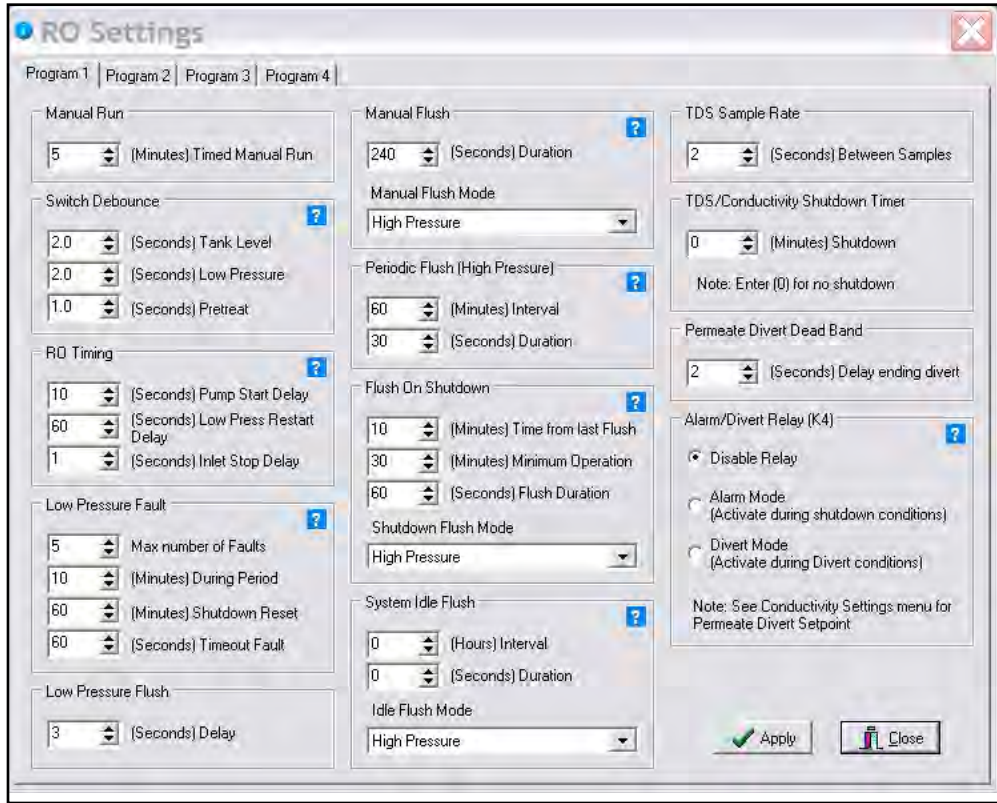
RO Settings

Program 1 | Program 2 | Program 3 | Program 4

Manual Run
5 (Minutes) Timed Manual Run

Switch Debounce ?
2.0 (Seconds) Tank Level
2.0 (Seconds) Low Pressure
1.0 (Seconds) Pretreat

RO Timing ?
10 (Seconds) Pump Start Delay
60 (Seconds) Low Press Restart Delay
1 (Seconds) Inlet Stop Delay

Low Pressure Fault ?
5 Max number of Faults
10 (Minutes) During Period
60 (Minutes) Shutdown Reset
60 (Seconds) Timeout Fault

Low Pressure Flush
3 (Seconds) Delay

Manual Flush ?
240 (Seconds) Duration
Manual Flush Mode
High Pressure

Periodic Flush (High Pressure) ?
60 (Minutes) Interval
30 (Seconds) Duration

Flush On Shutdown ?
10 (Minutes) Time from last Flush
30 (Minutes) Minimum Operation
60 (Seconds) Flush Duration
Shutdown Flush Mode
High Pressure

System Idle Flush ?
0 (Hours) Interval
0 (Seconds) Duration
Idle Flush Mode
High Pressure

TDS Sample Rate
2 (Seconds) Between Samples

TDS/Conductivity Shutdown Timer
0 (Minutes) Shutdown
Note: Enter (0) for no shutdown

Permeate Divert Dead Band
2 (Seconds) Delay ending divert

Alarm/Divert Relay (K4) ?
Disable Relay
Alarm Mode (Activate during shutdown conditions)
Divert Mode (Activate during Divert conditions)
Note: See Conductivity Settings menu for Permeate Divert Setpoint

Apply
Close